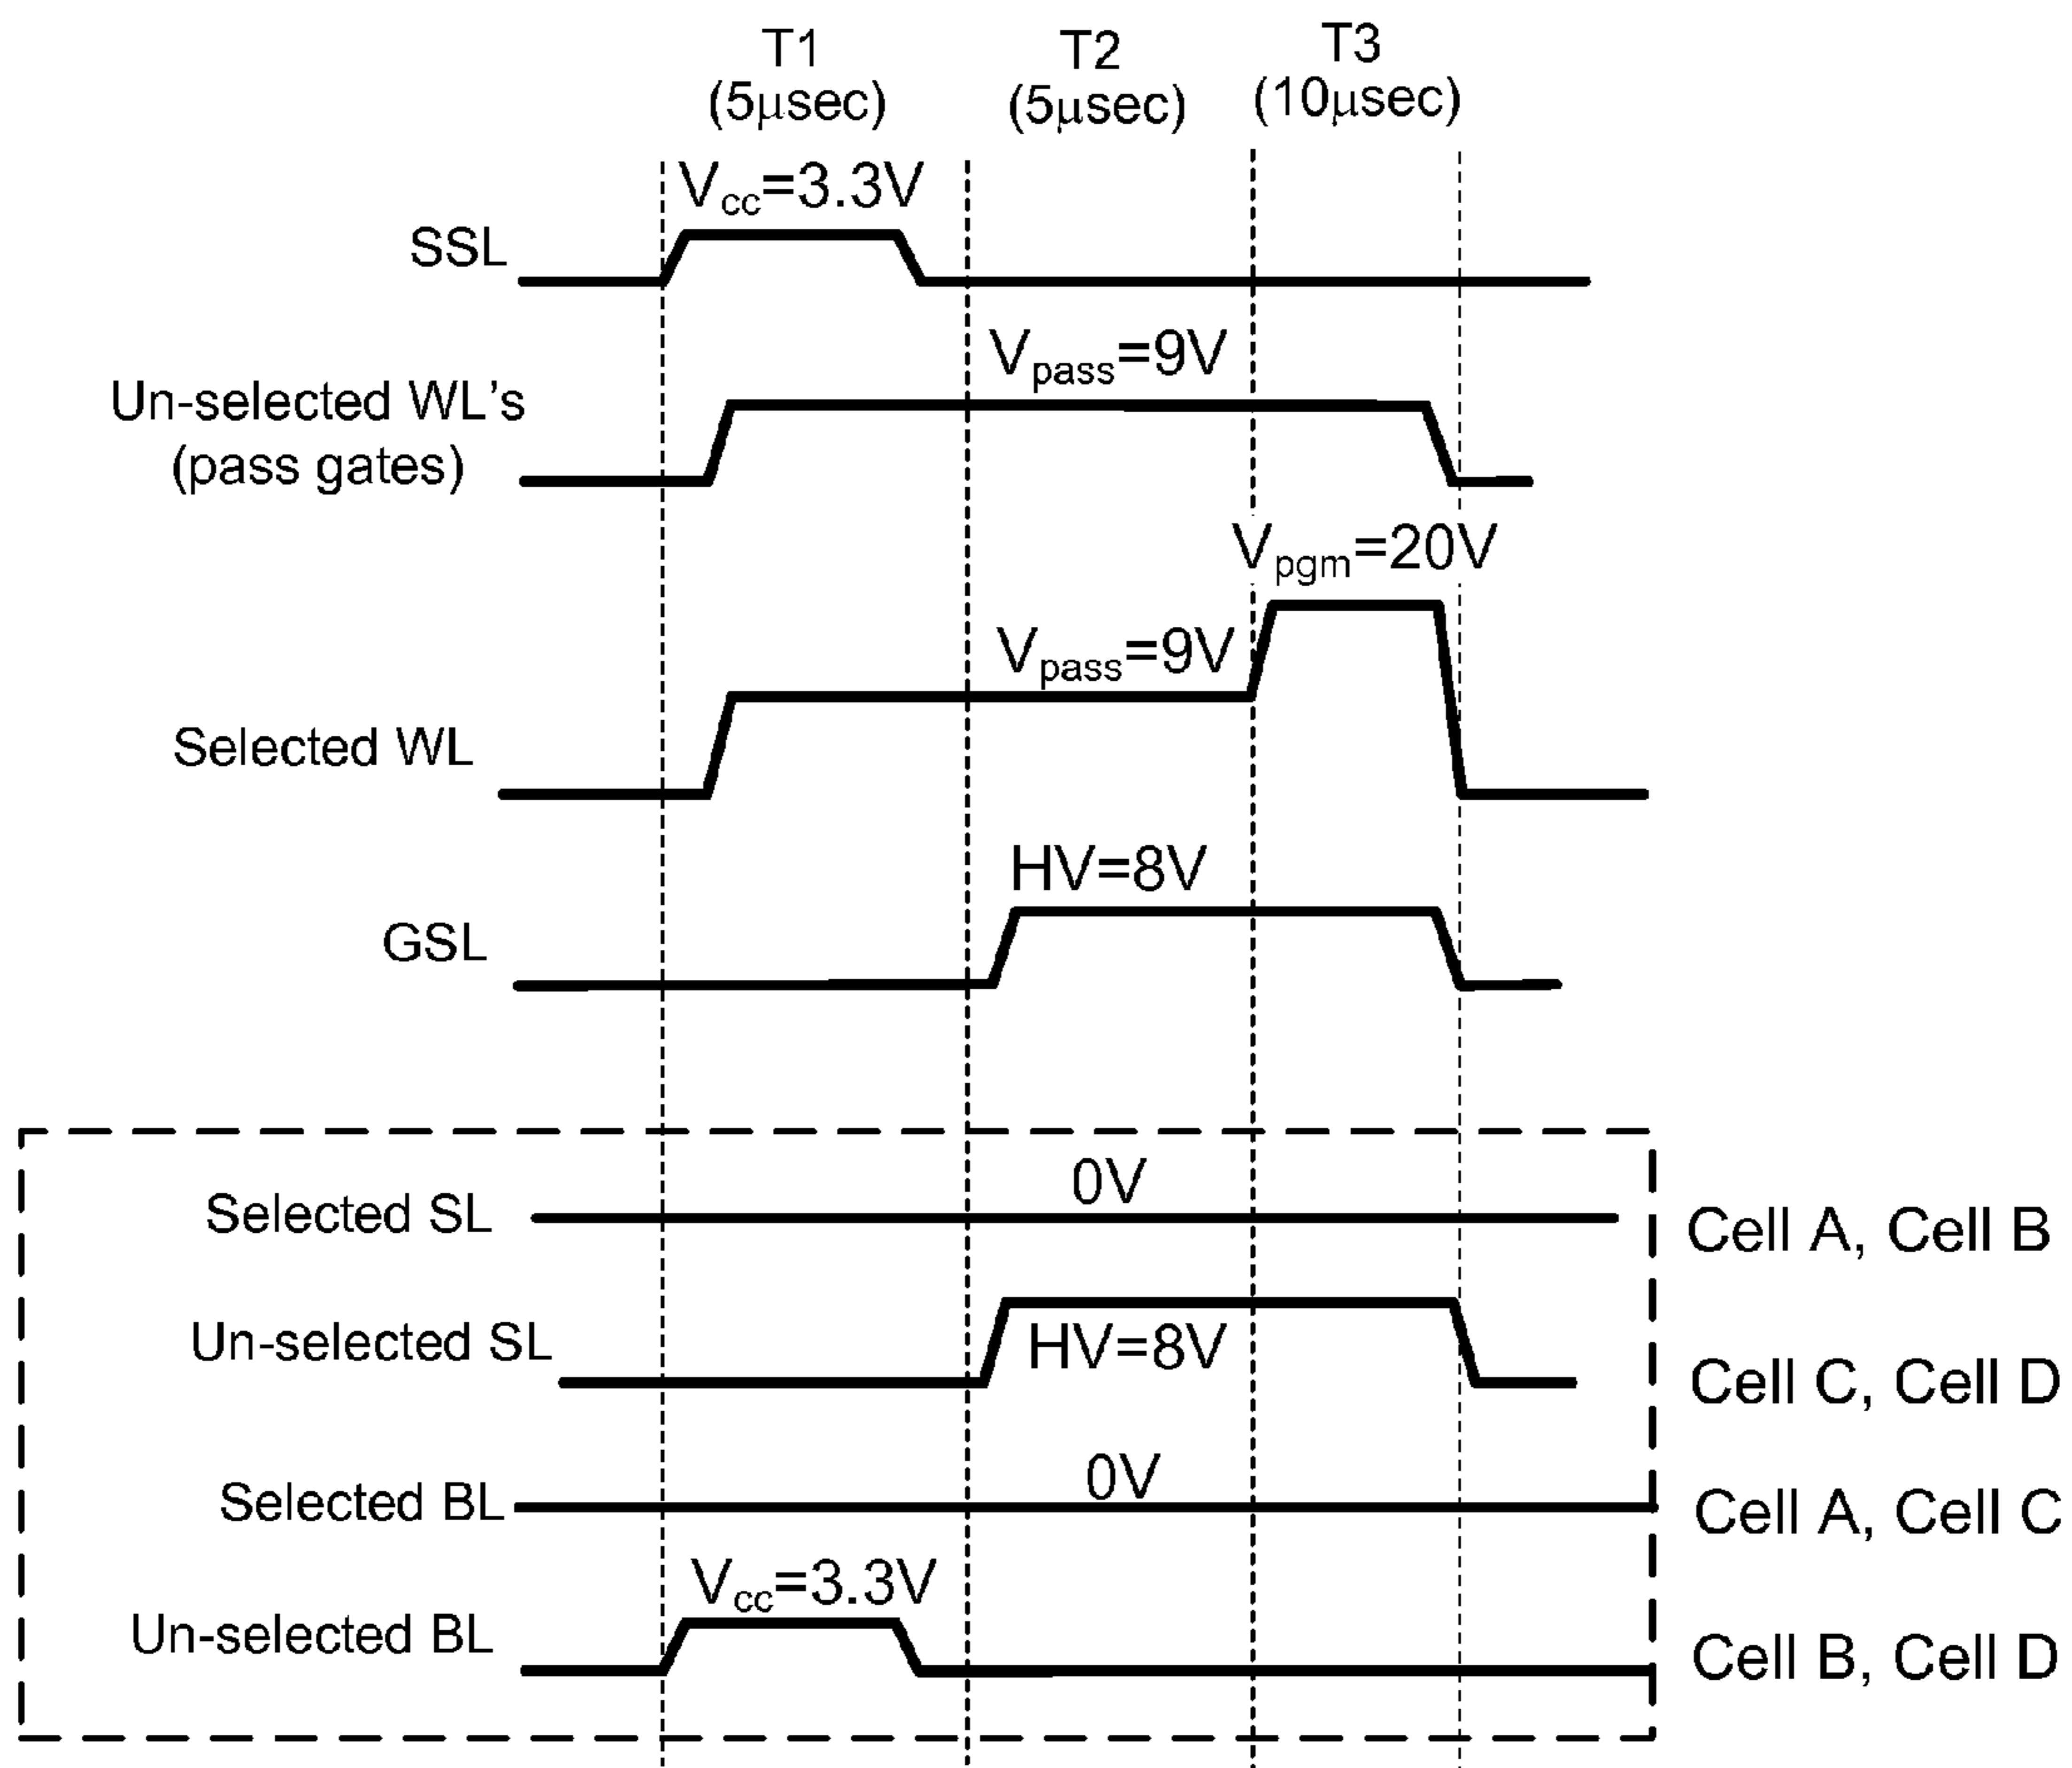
T1 (5μsec)
T2 (5μsec)
T3 (10μsec)

$V_{cc}$=3.3V
SSL

$V_{pass}$=9V
Un-selected WL's (pass gates)

$V_{pgm}$=20V
$V_{pass}$=9V
Selected WL

HV=8V
GSL

0V
Selected SL
Cell A, Cell B

Un-selected SL
HV=8V
Cell C, Cell D

0V
Selected BL
Cell A, Cell C

$V_{cc}$=3.3V
Un-selected BL
Cell B, Cell D